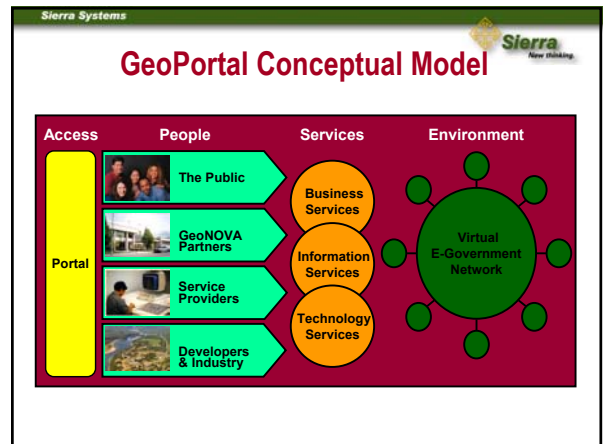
Sierra Systems

Sierra
New thinking.

GeoPortal Conceptual Model

Access

People

Services

Environment

Portal

The Public

GeoNOVA Partners

Service Providers

Developers & Industry

Business Services

Information Services

Technology Services

Virtual E-Government Network